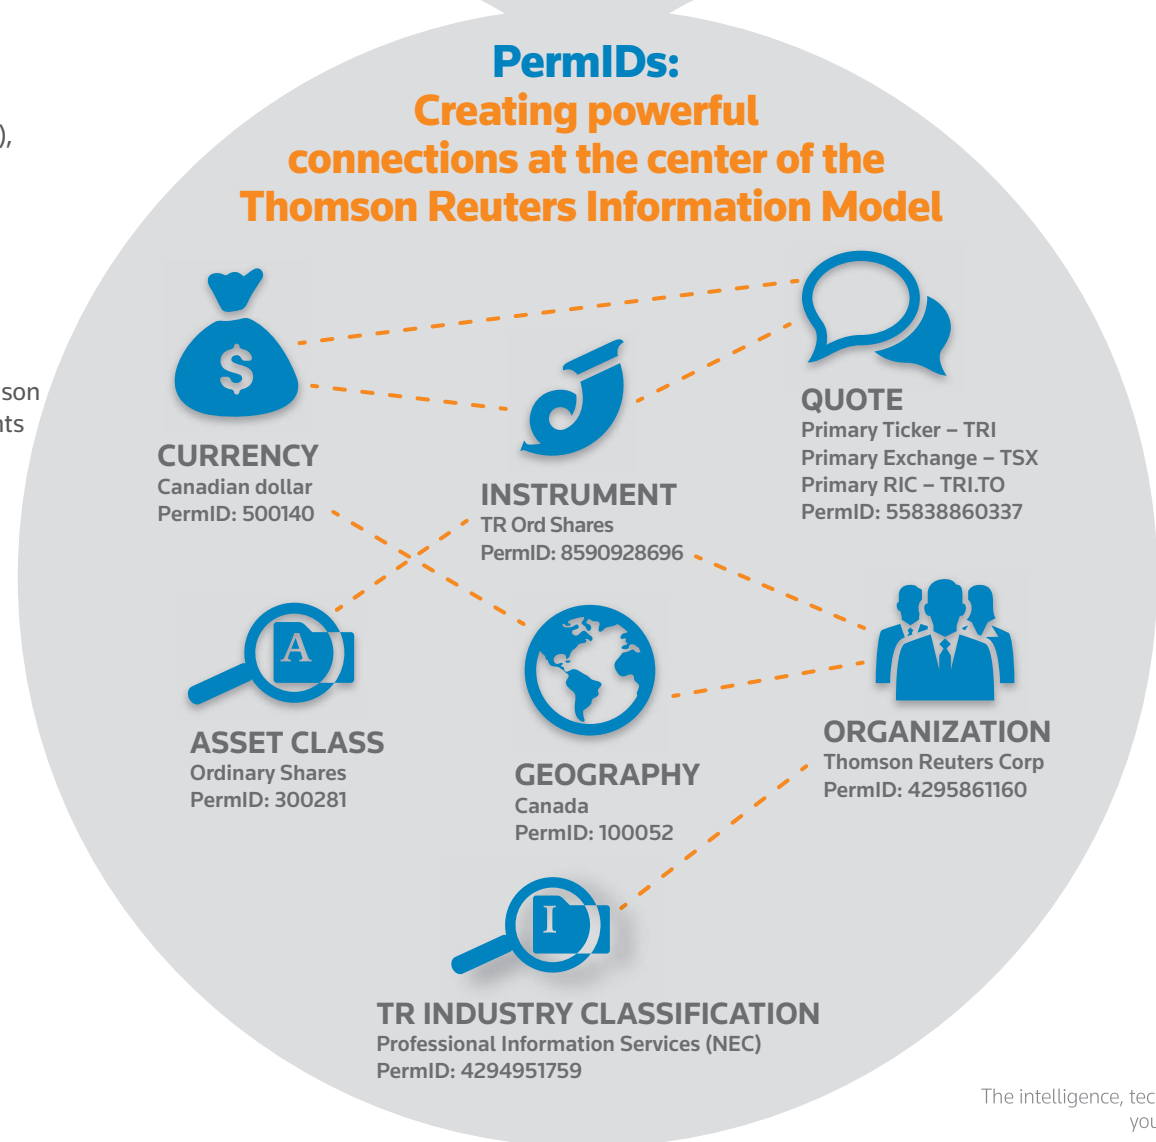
),

son
ts

PermIDs:
Creating powerful connections at the center of the Thomson Reuters Information Model

CURRENCY
Canadian dollar
PermID: 500140

INSTRUMENT
TR Ord Shares
PermID: 8590928696

QUOTE
Primary Ticker – TRI
Primary Exchange – TSX
Primary RIC – TRI.TO
PermID: 55838860337

A

ASSET CLASS
Ordinary Shares
PermID: 300281

GEOGRAPHY
Canada
PermID: 100052

ORGANIZATION
Thomson Reuters Corp
PermID: 4295861160

I

TR INDUSTRY CLASSIFICATION
Professional Information Services (NEC)
PermID: 4294951759

The intelligence, tec
you